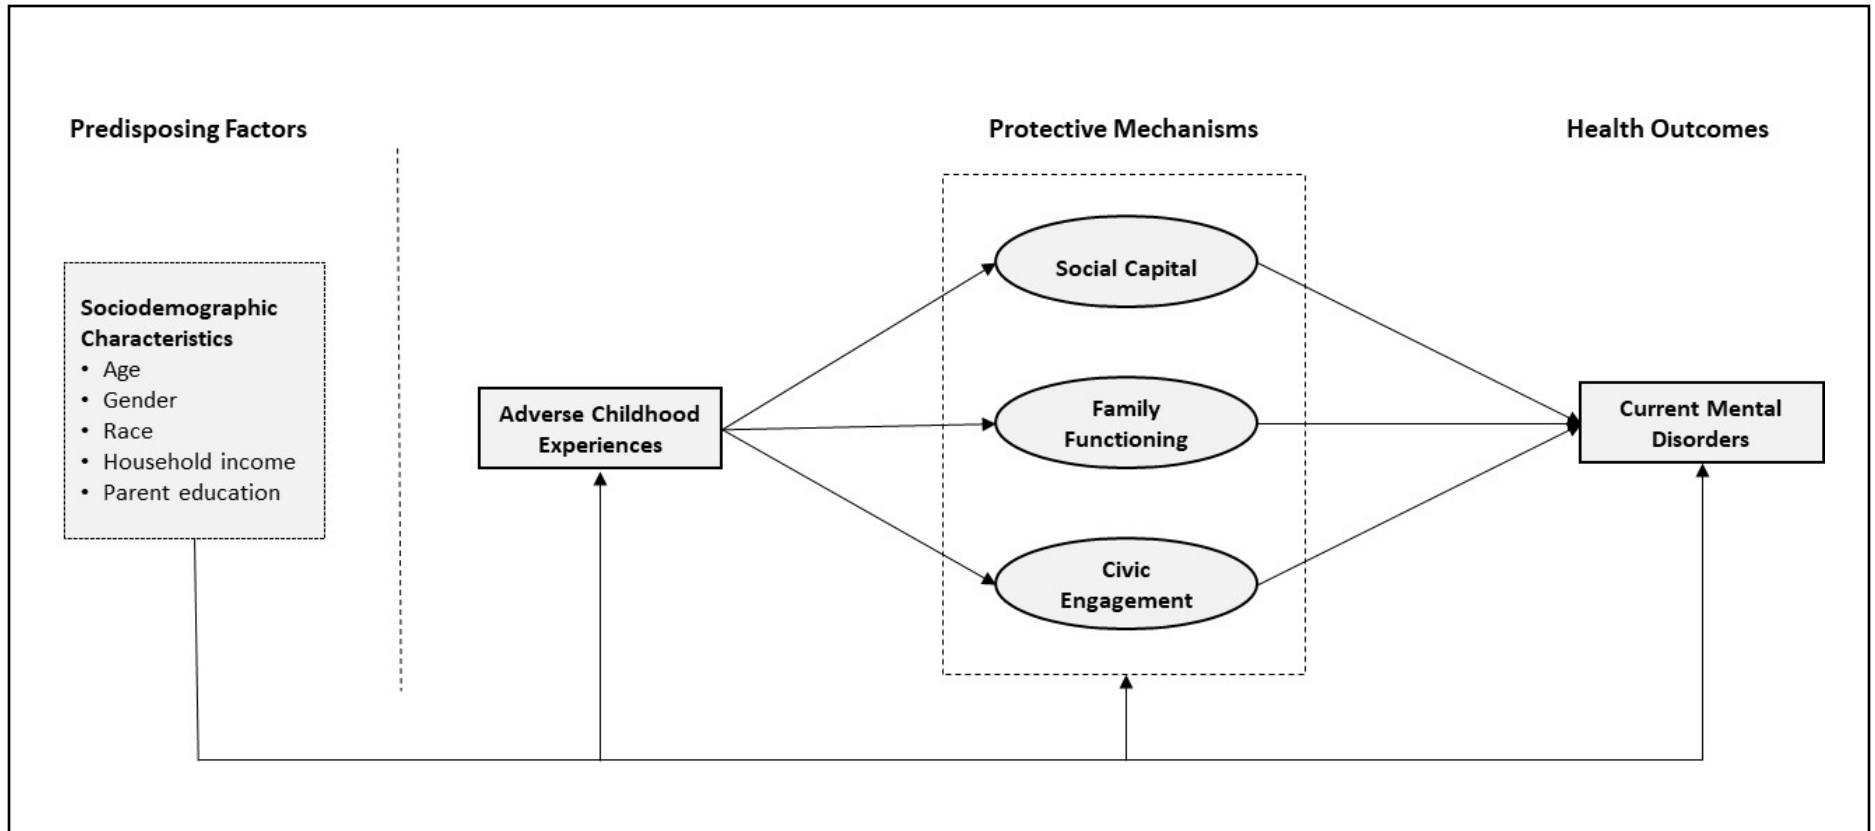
Predisposing Factors

Protective Mechanisms

Health Outcomes

Sociodemographic Characteristics
• Age
• Gender
• Race
• Household income
• Parent education

Adverse Childhood Experiences

Social Capital

Family Functioning

Civic Engagement

Current Mental Disorders